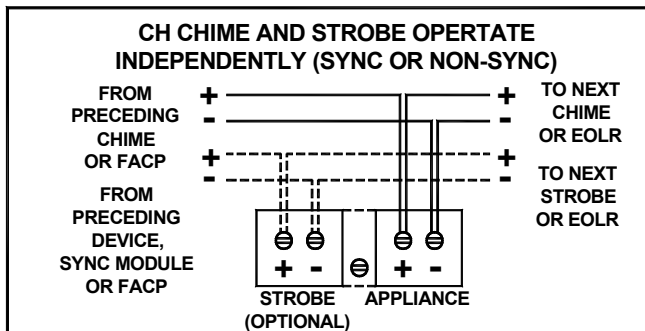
CH CHIME AND STROBE OPERTATE INDEPENDENTLY (SYNC OR NON-SYNC)

FROM PRECEDING CHIME OR FACP

+
-
+
-

FROM PRECEDING DEVICE, SYNC MODULE OR FACP

+
-
+
-

TO NEXT CHIME OR EOLR

TO NEXT STROBE OR EOLR

+ -
+ -

STROBE (OPTIONAL)

APPLIANCE